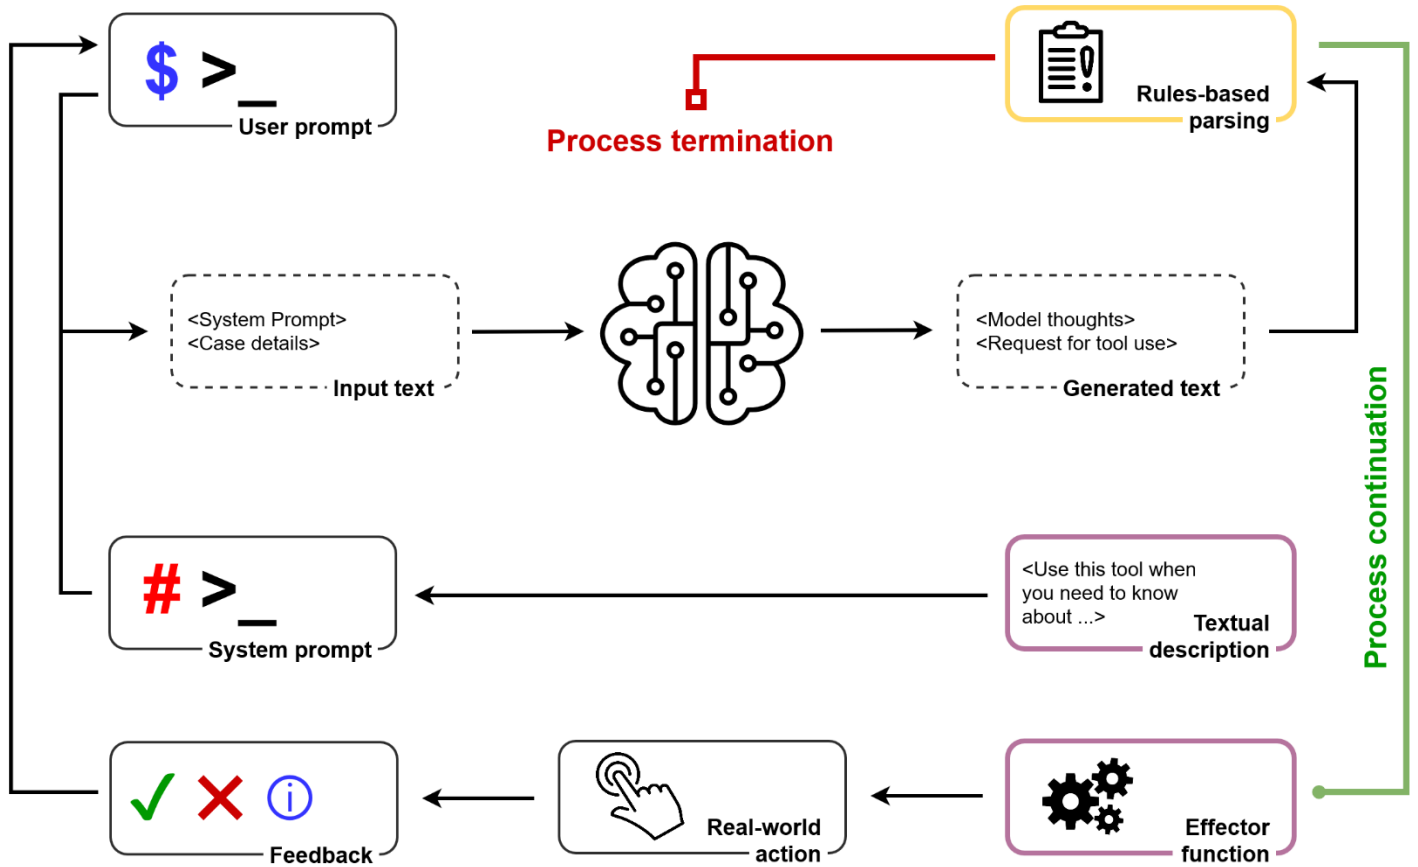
$ >_
User prompt

Rules-based parsing

Process termination

<System Prompt>
<Case details>
Input text

<Model thoughts>
<Request for tool use>
Generated text

Process continuation

# >_
System prompt

<Use this tool when you need to know about ...>
Textual description

✓ ✗ ⓘ
Feedback

Real-world action

Effector function